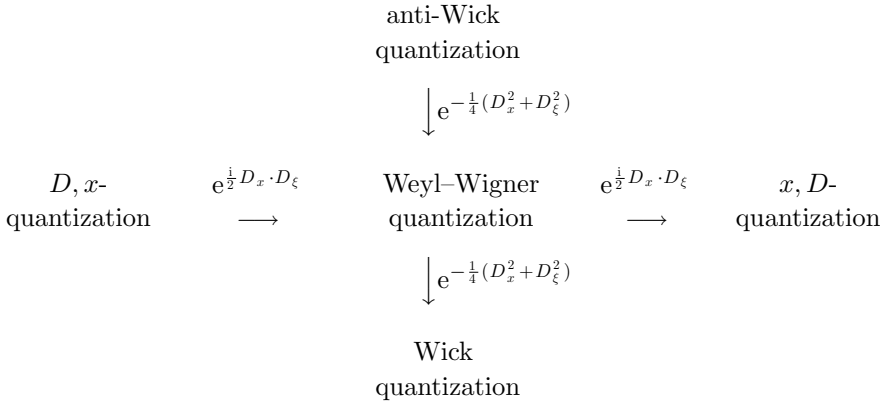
anti-Wick quantization

$\Big\downarrow \mathrm{e}^{-\frac{1}{4}(D_x^2+D_\xi^2)}$

$D, x$-quantization $\overset{\mathrm{e}^{\frac{\mathrm{i}}{2}D_x\cdot D_\xi}}{\longrightarrow}$ Weyl–Wigner quantization $\overset{\mathrm{e}^{\frac{\mathrm{i}}{2}D_x\cdot D_\xi}}{\longrightarrow}$ $x, D$-quantization

$\Big\downarrow \mathrm{e}^{-\frac{1}{4}(D_x^2+D_\xi^2)}$

Wick quantization